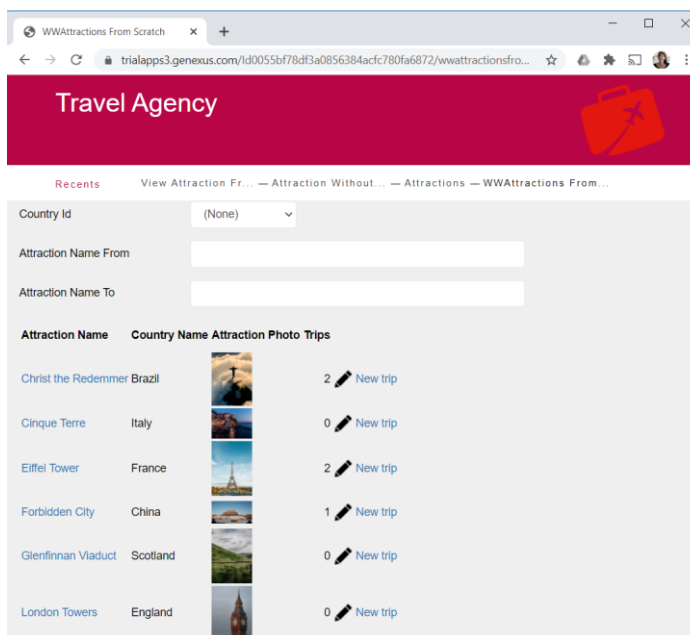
WWAttractions From Scratch ×  +

trialapps3.genexus.com/Id0055bf78df3a0856384acfc780fa6872/wwattractionsfro...

Travel Agency

Recents    View Attraction Fr... — Attraction Without... — Attractions — WWAttractions From...

Country Id  (None)

Attraction Name From

Attraction Name To

| Attraction Name | Country Name | Attraction Photo | Trips |
|---|---|---|---|
| Christ the Redemmer | Brazil | | 2 New trip |
| Cinque Terre | Italy | | 0 New trip |
| Eiffel Tower | France | | 2 New trip |
| Forbidden City | China | | 1 New trip |
| Glenfinnan Viaduct | Scotland | | 0 New trip |
| London Towers | England | | 0 New trip |